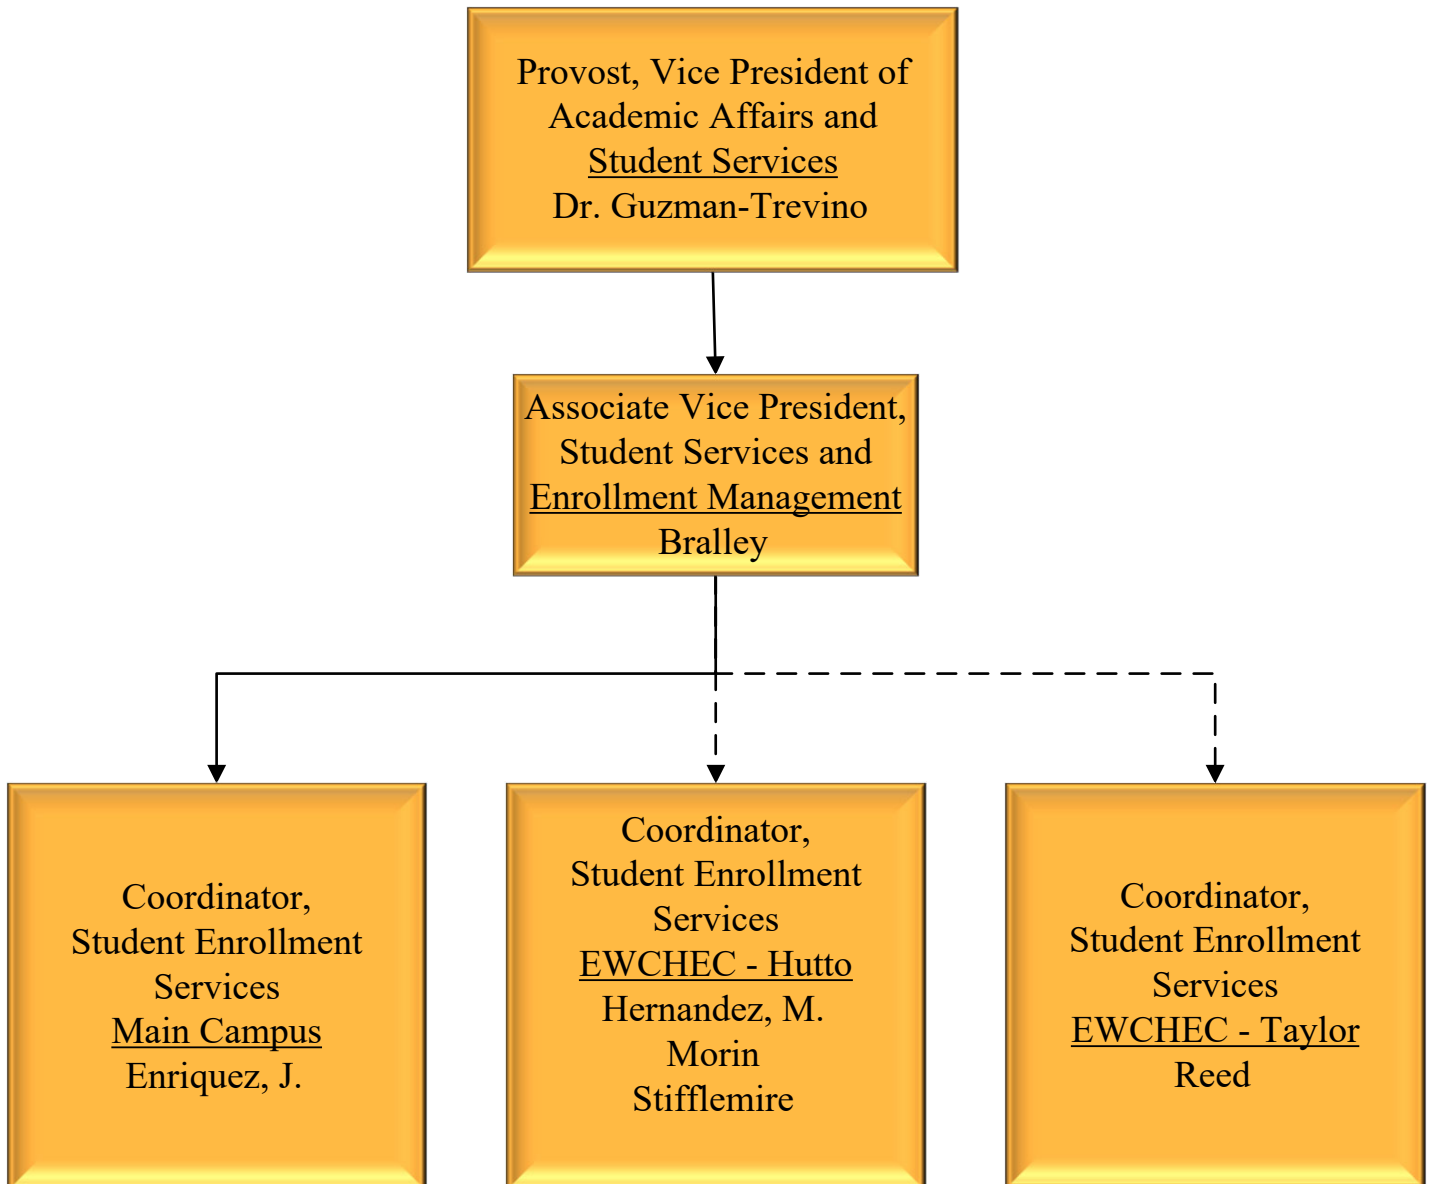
Provost, Vice President of Academic Affairs and Student Services
Dr. Guzman-Trevino

Associate Vice President, Student Services and Enrollment Management
Bralley

Coordinator, Student Enrollment Services
Main Campus
Enriquez, J.

Coordinator, Student Enrollment Services
EWCHEC - Hutto
Hernandez, M.
Morin
Stifflemire

Coordinator, Student Enrollment Services
EWCHEC - Taylor
Reed